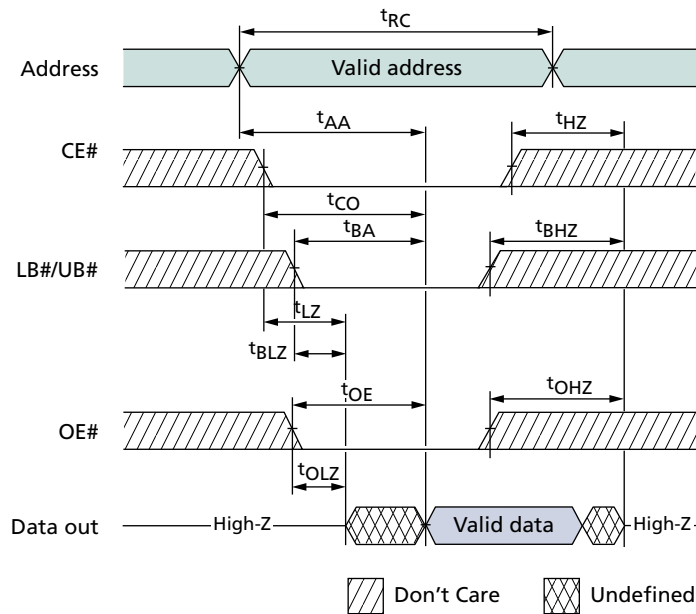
$t_{RC}$

Address

Valid address

$t_{AA}$

$t_{HZ}$

CE#

$t_{CO}$

$t_{BA}$

$t_{BHZ}$

LB#/UB#

$t_{LZ}$

$t_{BLZ}$

$t_{OE}$

$t_{OHZ}$

OE#

$t_{OLZ}$

Data out

High-Z

Valid data

High-Z

Don't Care

Undefined